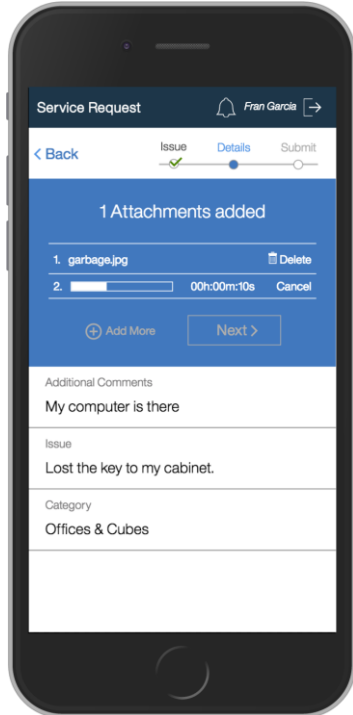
Service Request

Fran Garcia

< Back

Issue

Details

Submit

1 Attachments added

1. garbage.jpg

Delete

2.

00h:00m:10s

Cancel

Add More

Next >

Additional Comments

My computer is there

Issue

Lost the key to my cabinet.

Category

Offices & Cubes